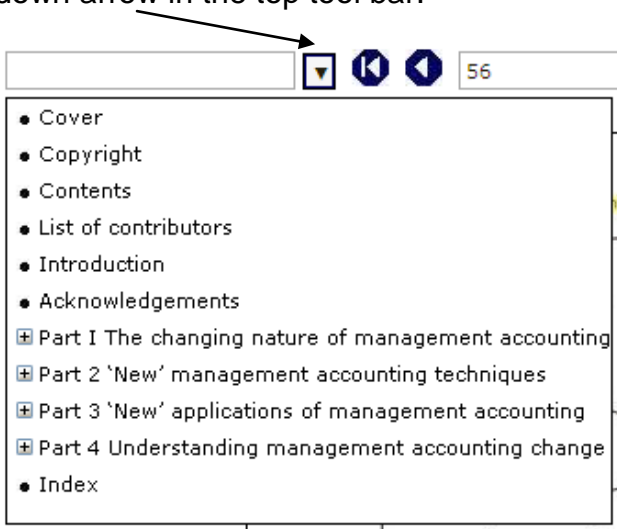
down arrow in the top tool bar.

56

• Cover
• Copyright
• Contents
• List of contributors
• Introduction
• Acknowledgements
⊞ Part I The changing nature of management accounting
⊞ Part 2 'New' management accounting techniques
⊞ Part 3 'New' applications of management accounting
⊞ Part 4 Understanding management accounting change
• Index